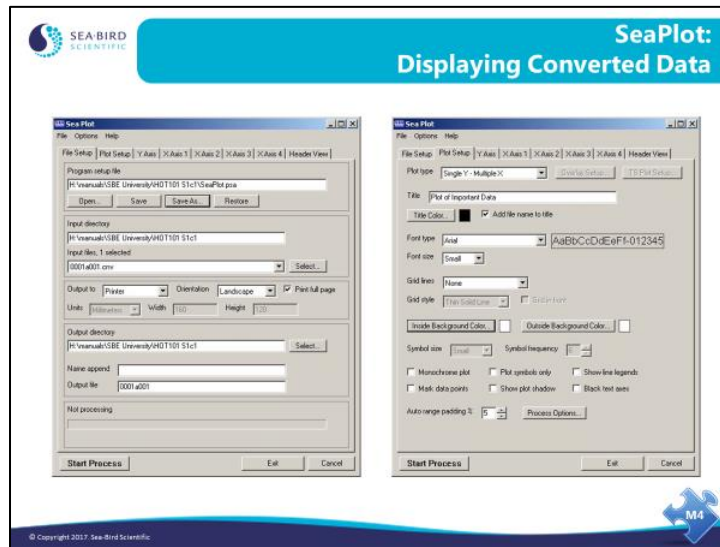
SEA·BIRD SCIENTIFIC

SeaPlot: Displaying Converted Data

Sea Plot
File Options Help
File Setup | Plot Setup | Y Axis | X Axis 1 | X Axis 2 | X Axis 3 | X Axis 4 | Header View

Program setup file
H:\manuals\SBE University\HOT101 S1c1\SeaPlot.psa
Open... Save Save As... Restore

Input directory
H:\manuals\SBE University\HOT101 S1c1
Input files, 1 selected
0001a001.cnv
Select...

Output to Printer Orientation Landscape Print full page
Units Millimeters Width 160 Height 120

Output directory
H:\manuals\SBE University\HOT101 S1c1
Select...
Name append
Output file 0001a001

Not processing

Start Process Exit Cancel

Sea Plot
File Options Help
File Setup | Plot Setup | Y Axis | X Axis 1 | X Axis 2 | X Axis 3 | X Axis 4 | Header View

Plot type Single Y - Multiple X Overlay Setup... TS Plot Setup...
Title Plot of Important Data
Title Color... Add file name to title
Font type Arial AaBbCcDdEeFf-012345
Font size Small
Grid lines None
Grid style Thin Solid Line Border box
Inside Background Color... Outside Background Color...
Symbol size Small Symbol frequency 5
Monochrome plot Plot symbols only Show line legends
Mark data points Show plot shadow Black text axes
Auto range padding % 5 Process Options...

Start Process Exit Cancel

© Copyright 2017, Sea-Bird Scientific

M4